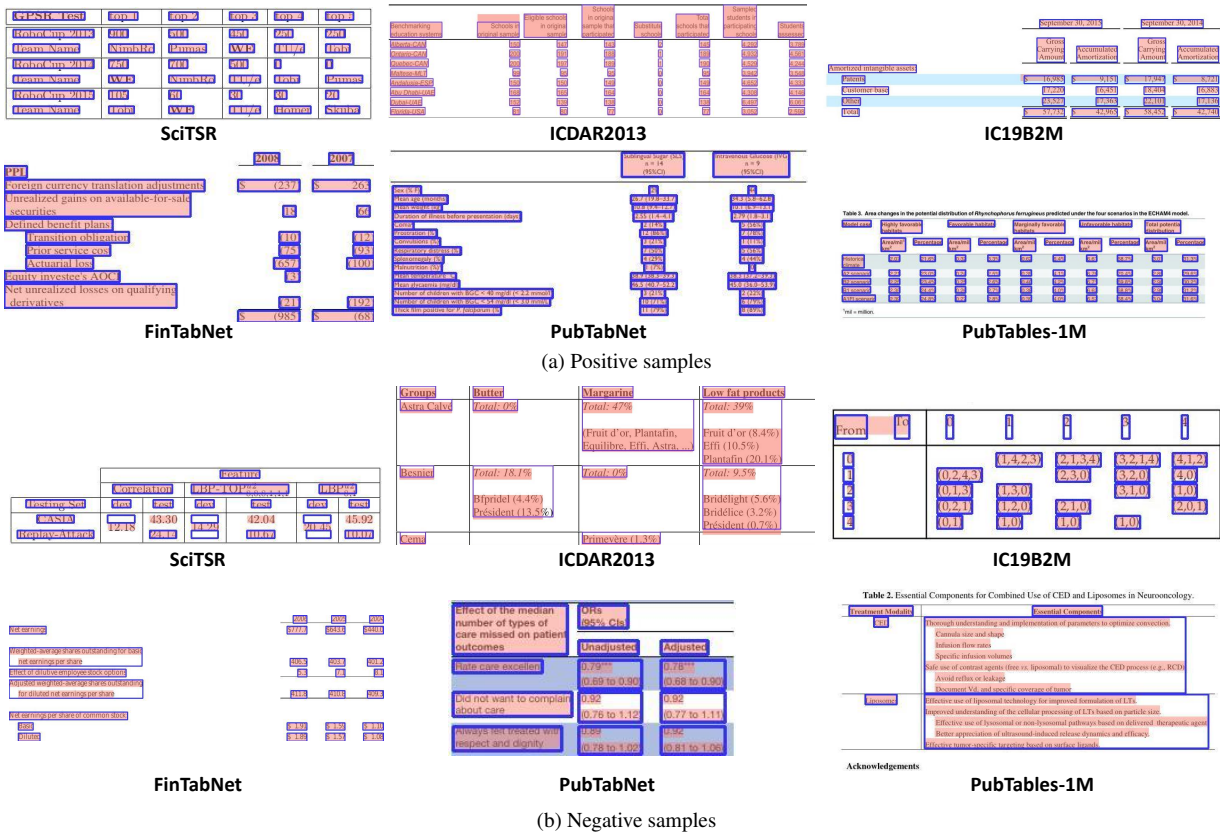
| GPSR Test | Top 1 | Top 2 | Top 3 | Top 4 | Top 5 |
|---|---|---|---|---|---|
| RoboCup 2013 | 100 | 50 | 100 | 50 | 50 |
| Team Name | NimbRo | Pumas | WE | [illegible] | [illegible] |
| RoboCup 2012 | 250 | 210 | 50 | 1 | 1 |
| Team Name | WE | NimbRo | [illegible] | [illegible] | Pumas |
| RoboCup 2011 | 105 | 50 | 30 | 40 | 20 |
| Team Name | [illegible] | WE | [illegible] | Homer | Skuba |

SciTSR

| Benchmarking education systems | Schools in original sample | Eligible schools in original sample | Schools in original sample that participated | Substitute schools | Total schools that participated | Sampled students in participating schools | Students assessed |
|---|---|---|---|---|---|---|---|
| Alberta-CAN | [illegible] | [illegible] | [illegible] | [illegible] | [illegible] | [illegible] | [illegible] |
| Ontario-CAN | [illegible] | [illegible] | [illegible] | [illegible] | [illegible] | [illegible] | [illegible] |
| Quebec-CAN | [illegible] | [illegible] | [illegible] | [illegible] | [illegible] | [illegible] | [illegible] |
| Maltese-MLT | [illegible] | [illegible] | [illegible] | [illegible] | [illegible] | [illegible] | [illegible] |
| Andalusia-ESP | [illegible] | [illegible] | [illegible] | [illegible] | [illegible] | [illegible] | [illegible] |
| Abu Dhabi-UAE | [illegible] | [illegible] | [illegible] | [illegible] | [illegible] | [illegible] | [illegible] |
| Dubai-UAE | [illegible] | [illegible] | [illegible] | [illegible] | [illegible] | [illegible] | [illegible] |
| Florida-USA | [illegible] | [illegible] | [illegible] | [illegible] | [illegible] | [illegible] | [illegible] |

ICDAR2013

| | September 30, 2015 | | September 30, 2014 | |
|---|---|---|---|---|
| | Gross Carrying Amount | Accumulated Amortization | Gross Carrying Amount | Accumulated Amortization |
| Amortized intangible assets | | | | |
| Patents | \$ 16,983 | \$ 9,151 | \$ 17,947 | \$ 8,721 |
| Customer base | 17,220 | 16,451 | 18,408 | 16,883 |
| Other | 23,527 | 17,363 | 22,101 | 17,136 |
| Total | \$ 57,730 | \$ 42,965 | \$ 58,456 | \$ 42,740 |

IC19B2M

| | 2008 | 2007 |
|---|---|---|
| PPI | | |
| Foreign currency translation adjustments | \$ (237) | \$ 265 |
| Unrealized gains on available-for-sale securities | 18 | 66 |
| Defined benefit plans | | |
| Transition obligation | 10 | 12 |
| Prior service cost | 75 | 93 |
| Actuarial loss | 657 | 100 |
| Equity investee's AOCI | 3 | |
| Net unrealized losses on qualifying derivatives | 21 | 192 |
| | \$ (985) | \$ (68) |

FinTabNet

| | Sublingual sugar (SL) n = 14 (95%CI) | Intravenous Glucose (IVG) n = 9 (95%CI) |
|---|---|---|
| Sex (% F) | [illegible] | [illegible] |
| Mean age (months) | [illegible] | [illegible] |
| Mean weight (kg) | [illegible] | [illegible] |
| Duration of illness before presentation (days) | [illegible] | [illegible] |
| Coma | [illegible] | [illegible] |
| Prostration (%) | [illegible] | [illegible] |
| Convulsions (%) | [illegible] | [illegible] |
| Respiratory distress (%) | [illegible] | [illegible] |
| Splenomegaly (%) | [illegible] | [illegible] |
| Malnutrition (%) | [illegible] | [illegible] |
| Mean temperature °C | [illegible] | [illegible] |
| Mean glycaemia (mg/dl) | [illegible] | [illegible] |
| Number of children with BGC < 40 mg/dl (< 2.2 mmol) | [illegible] | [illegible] |
| Number of children with BGC < 54 mg/dl (< 3 mmol) | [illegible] | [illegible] |
| Thick film positive for P. falciparum (%) | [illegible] | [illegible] |

PubTabNet

Table 3. Area changes in the potential distribution of Rhynchophorus ferrugineus predicted under the four scenarios in the ECHAM4 model.

| Model case | Highly favorable habitats | | Favorable habitat | | Marginally favorable habitats | | Unfavorable habitat | | Total potential distribution | |
|---|---|---|---|---|---|---|---|---|---|---|
| | Area/mil km² | Percentage | Area/mil km² | Percentage | Area/mil km² | Percentage | Area/mil km² | Percentage | Area/mil km² | Percentage |
| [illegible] | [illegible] | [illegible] | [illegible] | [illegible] | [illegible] | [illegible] | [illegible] | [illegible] | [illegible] | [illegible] |

¹mil = million.

PubTables-1M

(a) Positive samples

| | Feature | | | | | |
|---|---|---|---|---|---|---|
| | Correlation | | LBP-TOP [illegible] | | LBP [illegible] | |
| Testing Set | dev | test | dev | test | dev | test |
| CASIA | 12.18 | 43.30 | | 42.04 | | 45.92 |
| Replay-Attack | | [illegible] | 11.99 | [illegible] | 20.15 | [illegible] |

SciTSR

| Groups | Butter | Margarine | Low fat products |
|---|---|---|---|
| Astra Calvé | Total: 0% | Total: 47% (Fruit d'or, Plantafin, Equilibre, Effi, Astra, ...) | Total: 39% Fruit d'or (8.4%) Effi (10.5%) Plantafin (20.1%) |
| Besnier | Total: 18.1% Bfpridel (4.4%) Président (13.5%) | Total: 0% | Total: 9.5% Bridélight (5.6%) Bridélice (3.2%) Président (0.7%) |
| Cema | | Primevère (1.3%) | |

ICDAR2013

| From | To | 0 | 1 | 2 | 3 | 4 |
|---|---|---|---|---|---|---|
| 0 | | | (1,4,2,3) | (2,1,3,4) | (3,2,1,4) | (4,1,2,3) |
| 1 | | (0,2,4,3) | | (2,3,0) | (3,2,0) | (4,0) |
| 2 | | (0,1,3) | (1,3,0) | | (3,1,0) | (1,0) |
| 3 | | (0,2,1) | (1,2,0) | (2,1,0) | | (2,0,1) |
| 4 | | (0,1) | (1,0) | (1,0) | (1,0) | |

IC19B2M

| | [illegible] | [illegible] | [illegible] |
|---|---|---|---|
| Net earnings | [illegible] | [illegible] | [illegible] |
| Weighted-average shares outstanding for basic net earnings per share | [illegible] | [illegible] | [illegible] |
| Effect of dilutive employee stock options | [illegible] | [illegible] | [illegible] |
| Adjusted weighted-average shares outstanding for diluted net earnings per share | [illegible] | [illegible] | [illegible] |
| Net earnings per share of common stock | | | |
| Basic | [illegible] | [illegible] | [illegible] |
| Diluted | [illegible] | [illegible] | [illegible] |

FinTabNet

| Effect of the median number of types of care missed on patient outcomes | ORs (95% CIs) | |
|---|---|---|
| | Unadjusted | Adjusted |
| Rate care excellent | 0.79*** (0.69 to 0.90) | 0.78*** (0.68 to 0.90) |
| Did not want to complain about care | 0.92 (0.76 to 1.12) | 0.92 (0.77 to 1.11) |
| Always felt treated with respect and dignity | 0.89 (0.78 to 1.02) | 0.92 (0.81 to 1.06) |

PubTabNet

Table 2. Essential Components for Combined Use of CED and Liposomes in Neurooncology.

| Treatment Modality | Essential Components |
|---|---|
| CED | Thorough understanding and implementation of parameters to optimize convection. Cannula size and shape Infusion flow rates Specific infusion volumes Safe use of contrast agents (free vs. liposomal) to visualize the CED process (e.g., RCD) Avoid reflux or leakage Document Vd, and specific coverage of tumor |
| Liposome | Effective use of liposomal technology for improved formulation of LTs. Improved understanding of the cellular processing of LTs based on particle size. Effective use of lysosomal or non-lysosomal pathways based on delivered therapeutic agent Better appreciation of ultrasound-induced release dynamics and efficacy. Effective tumor-specific targeting based on surface ligands. |

Acknowledgements

PubTables-1M

(b) Negative samples